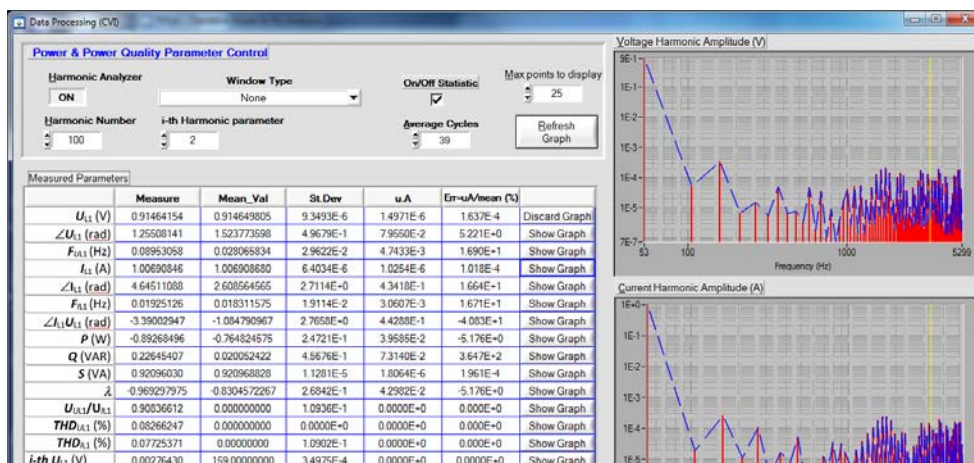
Data Processing (CVI)

Power & Power Quality Parameter Control

Harmonic Analyzer
ON

Window Type
None

On/Off Statistic

Max points to display
25

Harmonic Number
100

i-th Harmonic parameter
2

Average Cycles
39

Refresh Graph

Measured Parameters

| | Measure | Mean_Val | St.Dev | u.A | Err=uA/mean (%) | |
|---|---|---|---|---|---|---|
| $U_{L1}$ (V) | 0.91464154 | 0.914649805 | 9.3493E-6 | 1.4971E-6 | 1.637E-4 | Discard Graph |
| $\angle U_{L1}$ (rad) | 1.25508141 | 1.523773598 | 4.9679E-1 | 7.9550E-2 | 5.221E+0 | Show Graph |
| $F_{UL1}$ (Hz) | 0.08953058 | 0.028065834 | 2.9622E-2 | 4.7433E-3 | 1.690E+1 | Show Graph |
| $I_{L1}$ (A) | 1.00690846 | 1.006908680 | 6.4034E-6 | 1.0254E-6 | 1.018E-4 | Show Graph |
| $\angle I_{L1}$ (rad) | 4.64511088 | 2.608564565 | 2.7114E+0 | 4.3418E-1 | 1.664E+1 | Show Graph |
| $F_{IL1}$ (Hz) | 0.01925126 | 0.018311575 | 1.9114E-2 | 3.0607E-3 | 1.671E+1 | Show Graph |
| $\angle I_{L1}U_{L1}$ (rad) | -3.39002947 | -1.084790967 | 2.7658E+0 | 4.4288E-1 | -4.083E+1 | Show Graph |
| $P$ (W) | -0.89268496 | -0.764824575 | 2.4721E-1 | 3.9585E-2 | -5.176E+0 | Show Graph |
| $Q$ (VAR) | 0.22645407 | 0.020052422 | 4.5676E-1 | 7.3140E-2 | 3.647E+2 | Show Graph |
| $S$ (VA) | 0.92096030 | 0.920968828 | 1.1281E-5 | 1.8064E-6 | 1.961E-4 | Show Graph |
| $\lambda$ | -0.969297975 | -0.8304572267 | 2.6842E-1 | 4.2982E-2 | -5.176E+0 | Show Graph |
| $U_{UL1}/U_{IL1}$ | 0.90836612 | 0.000000000 | 1.0936E-1 | 0.0000E+0 | 0.000E+0 | Show Graph |
| $THD_{UL1}$ (%) | 0.08266247 | 0.000000000 | 0.0000E+0 | 0.0000E+0 | 0.000E+0 | Show Graph |
| $THD_{IL1}$ (%) | 0.07725371 | 0.00000000 | 1.0902E-1 | 0.0000E+0 | 0.000E+0 | Show Graph |
| i-th $U_{L1}$ (V) | 0.00276430 | 159.00000000 | 3.4975E-4 | 0.0000E+0 | 0.0000E+0 | Show Graph |

Voltage Harmonic Amplitude (V)
9E-1
1E-1
1E-2
1E-3
1E-4
1E-5
7E-7
53
100
1000
5299
Frequency (Hz)

Current Harmonic Amplitude (A)
1E+0
1E-1
1E-2
1E-3
1E-4
1E-5